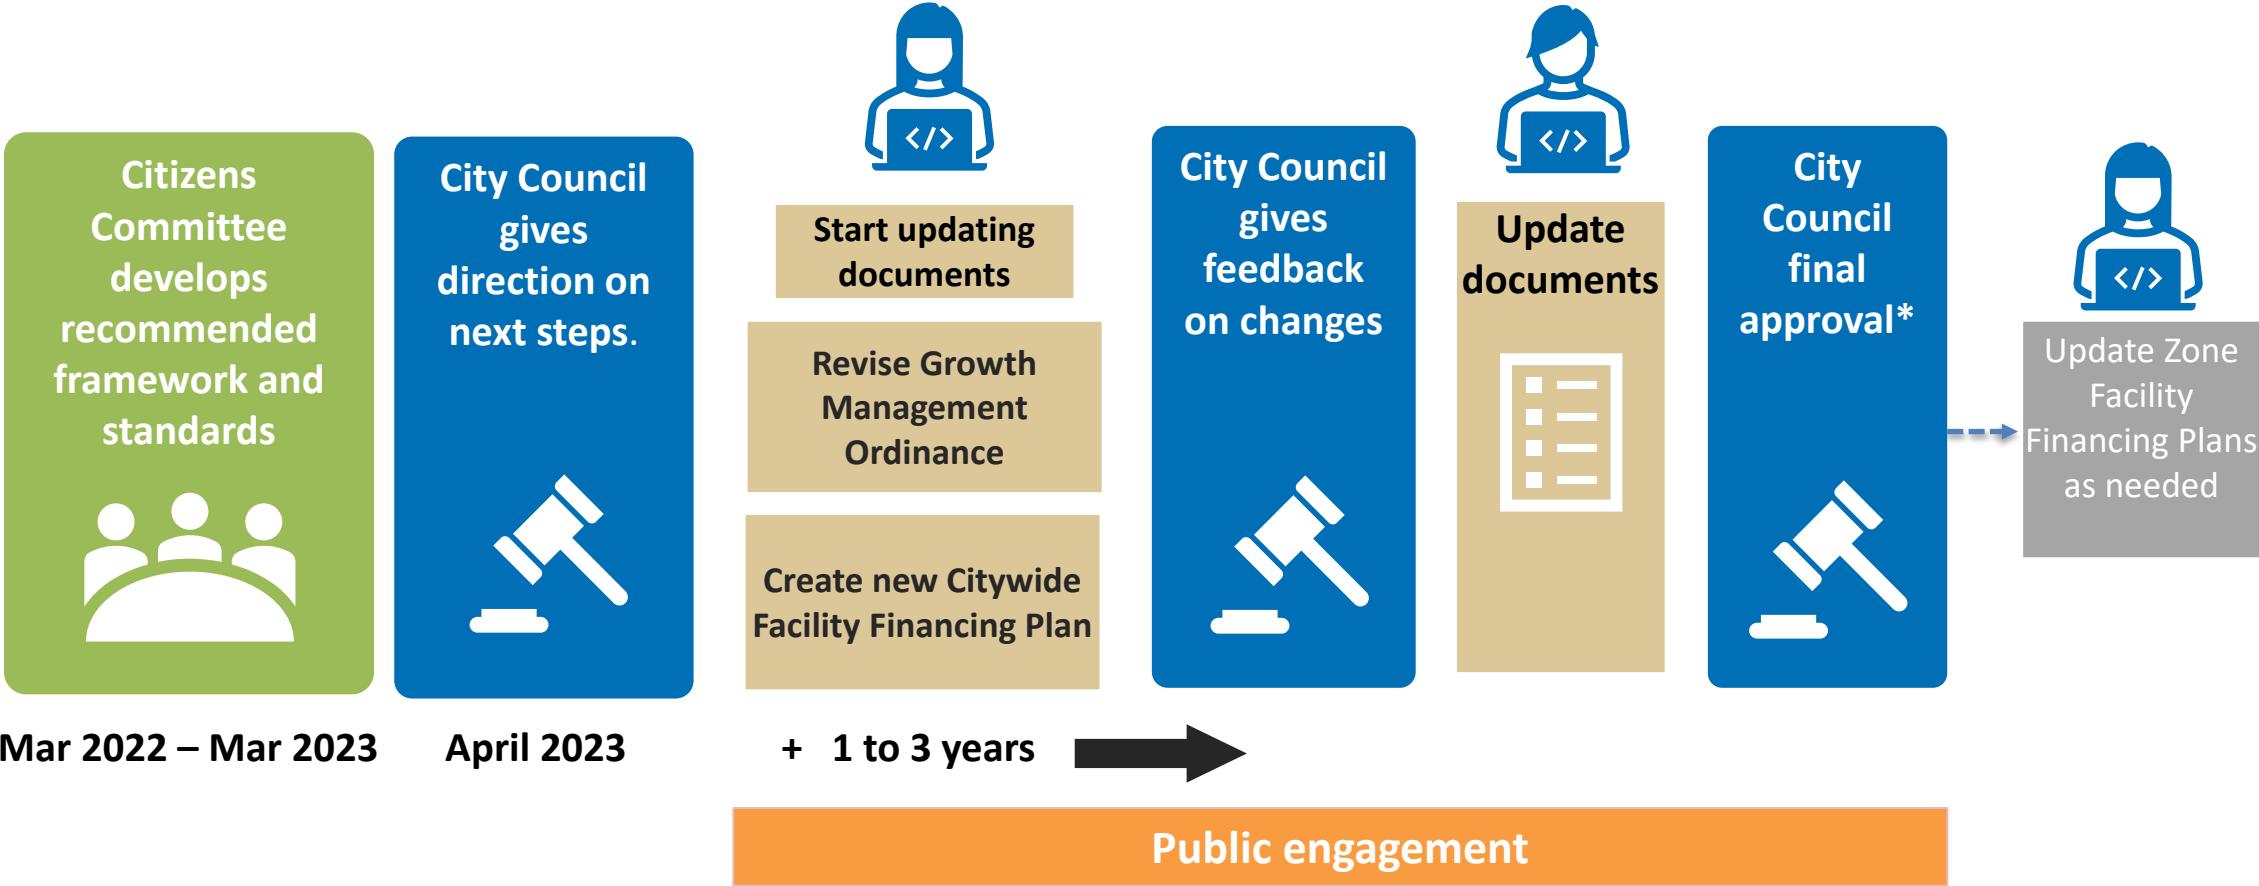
Citizens Committee develops recommended framework and standards

City Council gives direction on next steps.

Start updating documents

Revise Growth Management Ordinance

Create new Citywide Facility Financing Plan

City Council gives feedback on changes

Update documents

City Council final approval*

Update Zone Facility Financing Plans as needed

Mar 2022 – Mar 2023

April 2023

+ 1 to 3 years

Public engagement